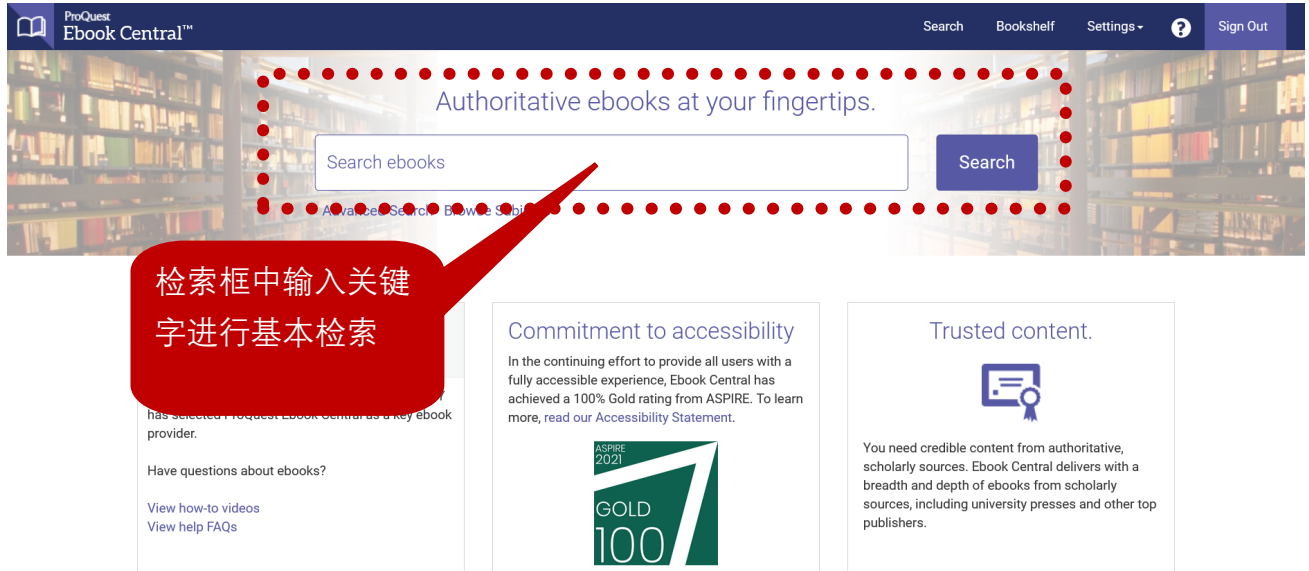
ProQuest
Ebook Central™

Search Bookshelf Settings ? Sign Out

Authoritative ebooks at your fingertips.

Search ebooks

Search

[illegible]

检索框中输入关键字进行基本检索

has selected ProQuest Ebook Central as a key ebook provider.

Have questions about ebooks?

View how-to videos
View help FAQs

Commitment to accessibility

In the continuing effort to provide all users with a fully accessible experience, Ebook Central has achieved a 100% Gold rating from ASPIRE. To learn more, read our Accessibility Statement.

ASPIRE 2021
GOLD
100

Trusted content.

You need credible content from authoritative, scholarly sources. Ebook Central delivers with a breadth and depth of ebooks from scholarly sources, including university presses and other top publishers.